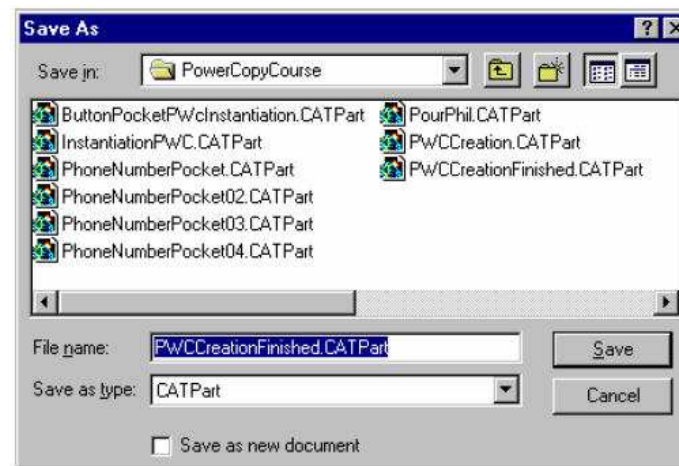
Save As

Save in: PowerCopyCourse

ButtonPocketPWcInstantiation.CATPart
InstantiationPWC.CATPart
PhoneNumberPocket.CATPart
PhoneNumberPocket02.CATPart
PhoneNumberPocket03.CATPart
PhoneNumberPocket04.CATPart
PourPhil.CATPart
PWCCreation.CATPart
PWCCreationFinished.CATPart

File name: PWCCreationFinished.CATPart
Save

Save as type: CATPart
Cancel

Save as new document